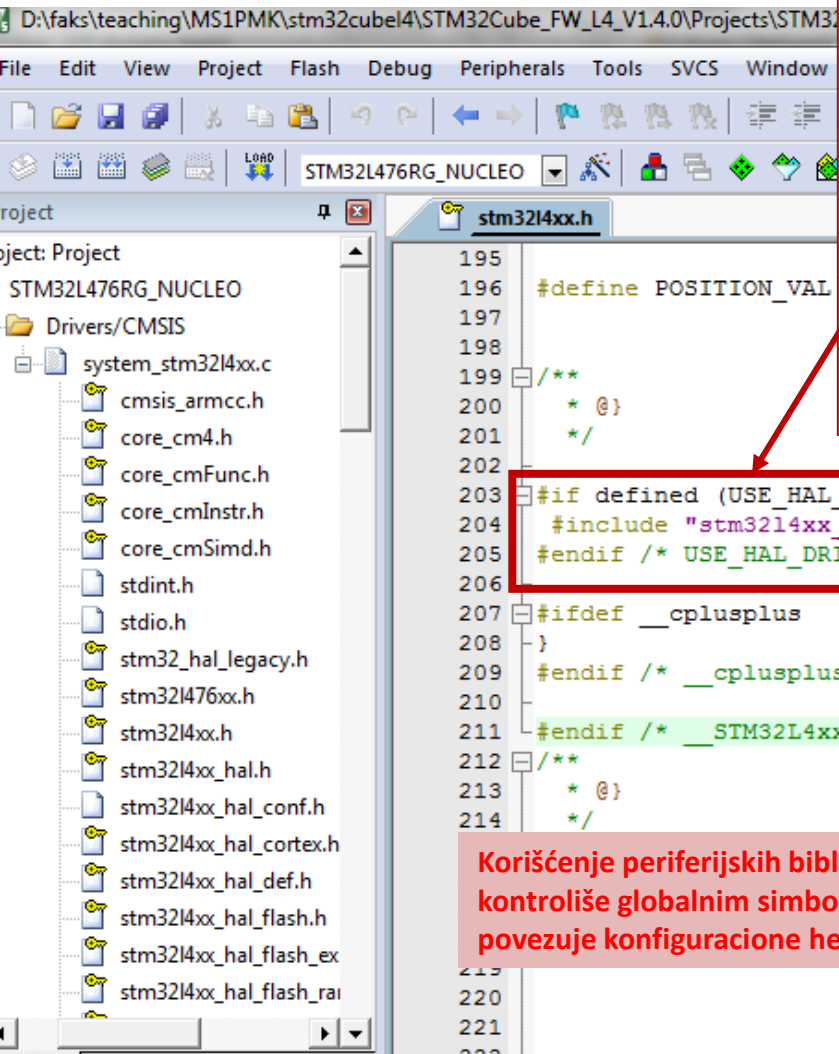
D:\faks\teaching\MS1PMK\stm32cubel4\STM32Cube_FW_L4_V1.4.0\Projects\STM32

File Edit View Project Flash Debug Peripherals Tools SVCS Window

LOAD STM32L476RG_NUCLEO

roject

oject: Project
STM32L476RG_NUCLEO
Drivers/CMSIS
system_stm32l4xx.c
cmsis_armcc.h
core_cm4.h
core_cmFunc.h
core_cmInstr.h
core_cmSimd.h
stdint.h
stdio.h
stm32_hal_legacy.h
stm32l476xx.h
stm32l4xx.h
stm32l4xx_hal.h
stm32l4xx_hal_conf.h
stm32l4xx_hal_cortex.h
stm32l4xx_hal_def.h
stm32l4xx_hal_flash.h
stm32l4xx_hal_flash_ex
stm32l4xx_hal_flash_ra

stm32l4xx.h

195
196 #define POSITION_VAL
197
198
199 /**
200 * @}
201 */
202
203 #if defined (USE_HAL_
204 #include "stm32l4xx_
205 #endif /* USE_HAL_DR
206
207 #ifdef __cplusplus
208 }
209 #endif /* __cpluspl
210
211 #endif /* __STM32L4xx
212 /**
213 * @}
214 */
219
220
221

Korišćenje periferijskih bibl
kontroliše globalnim simbo
povezuje konfiguracione he